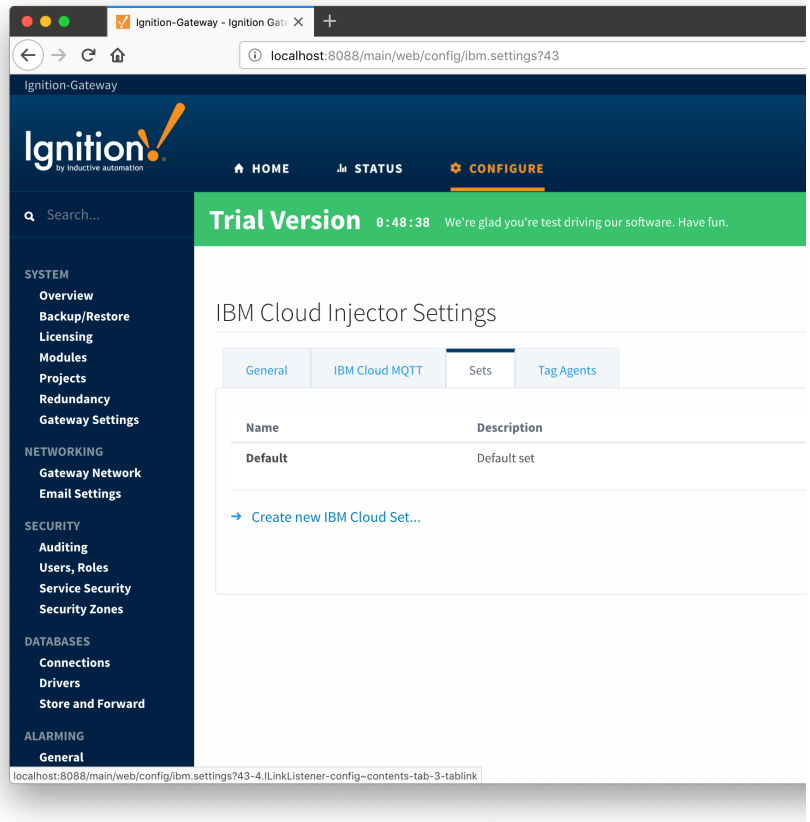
Ignition-Gateway - Ignition Gate

localhost:8088/main/web/config/ibm.settings?43

Ignition-Gateway

Ignition by inductive automation

HOME STATUS CONFIGURE

Search...

Trial Version 0:48:38 We're glad you're test driving our software. Have fun.

SYSTEM
Overview
Backup/Restore
Licensing
Modules
Projects
Redundancy
Gateway Settings

NETWORKING
Gateway Network
Email Settings

SECURITY
Auditing
Users, Roles
Service Security
Security Zones

DATABASES
Connections
Drivers
Store and Forward

ALARMING
General

IBM Cloud Injector Settings

General IBM Cloud MQTT Sets Tag Agents

| Name | Description |
|---|---|
| Default | Default set |

→ Create new IBM Cloud Set...

localhost:8088/main/web/config/ibm.settings?43-4.ILinkListener-config~contents-tab-3-tablink